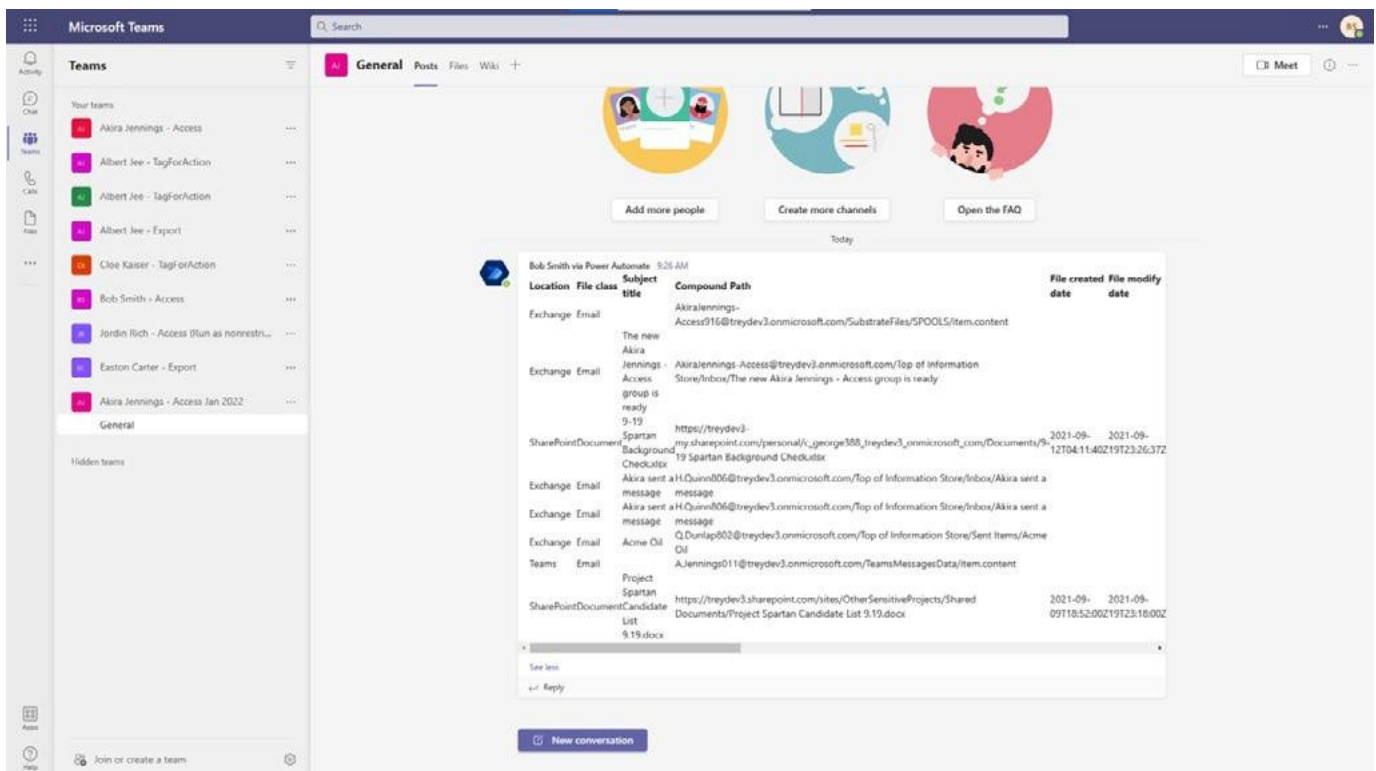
Microsoft Teams

Search

Activity

Chat

Teams

Calls

Files

...

Apps

Help

Teams

Your teams

AJ Akira Jennings - Access ...

AJ Albert Jee - TagForAction ...

AJ Albert Jee - TagForAction ...

AJ Albert Jee - Export ...

CK Cloe Kaiser - TagForAction ...

BS Bob Smith - Access ...

JR Jordin Rich - Access (Run as nonrestri... ...

EC Easton Carter - Export ...

AJ Akira Jennings - Access Jan 2022 ...

General

Hidden teams

Join or create a team

AJ General Posts Files Wiki +

Meet

Add more people

Create more channels

Open the FAQ

Today

Bob Smith via Power Automate 9:26 AM

| Location | File class | Subject title | Compound Path | File created date | File modify date |
|---|---|---|---|---|---|
| Exchange | Email | | AkiraJennings-Access916@treydev3.onmicrosoft.com/SubstrateFiles/SPOOLS/item.content | | |
| Exchange | Email | The new Akira Jennings - Access group is ready | AkiraJennings-Access@treydev3.onmicrosoft.com/Top of Information Store/Inbox/The new Akira Jennings - Access group is ready | | |
| SharePoint | Document | 9-19 Spartan Background Check.xlsx | https://treydev3-my.sharepoint.com/personal/c_george388_treydev3_onmicrosoft_com/Documents/9-19 Spartan Background Check.xlsx | 2021-09-12T04:11:40Z | 2021-09-19T23:26:37Z |
| Exchange | Email | Akira sent a message | H.Quinn806@treydev3.onmicrosoft.com/Top of Information Store/Inbox/Akira sent a message | | |
| Exchange | Email | Akira sent a message | H.Quinn806@treydev3.onmicrosoft.com/Top of Information Store/Inbox/Akira sent a message | | |
| Exchange | Email | Acme Oil | Q.Dunlap802@treydev3.onmicrosoft.com/Top of Information Store/Sent Items/Acme Oil | | |
| Teams | Email | | A.Jennings011@treydev3.onmicrosoft.com/TeamsMessagesData/item.content | | |
| SharePoint | Document | Project Spartan Candidate List 9.19.docx | https://treydev3.sharepoint.com/sites/OtherSensitiveProjects/Shared Documents/Project Spartan Candidate List 9.19.docx | 2021-09-09T18:52:00Z | 2021-09-19T23:18:00Z |

See less

Reply

New conversation